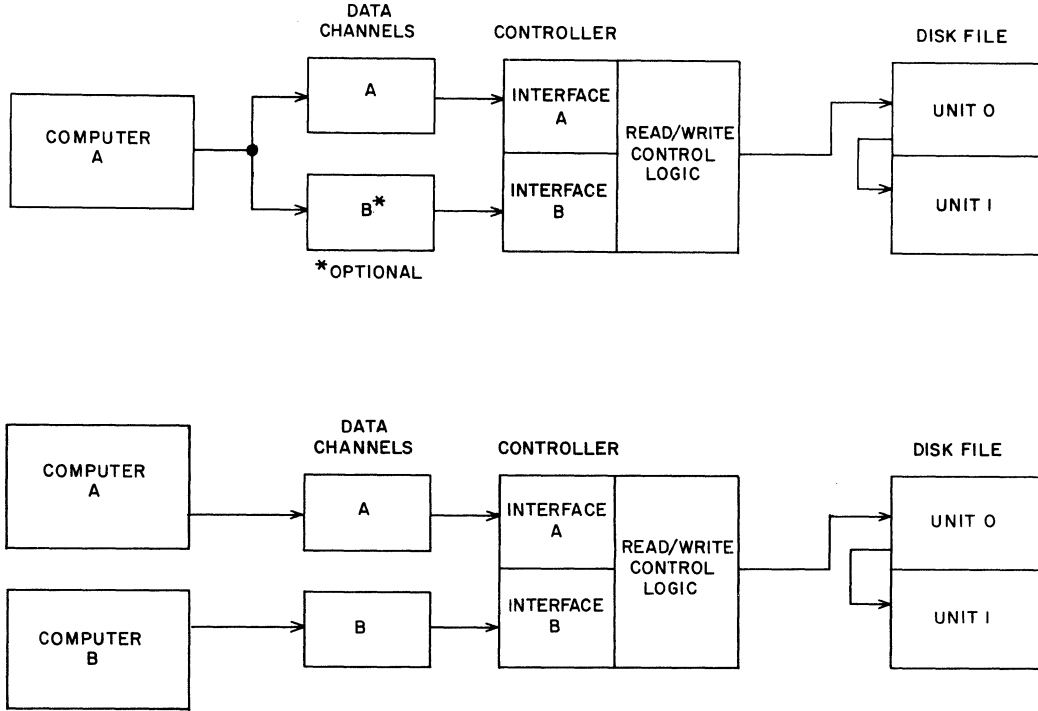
DATA CHANNELS

CONTROLLER

DISK FILE

COMPUTER A

A

B*

*OPTIONAL

INTERFACE A

INTERFACE B

READ/WRITE CONTROL LOGIC

UNIT 0

UNIT 1

DATA CHANNELS

CONTROLLER

DISK FILE

COMPUTER A

COMPUTER B

A

B

INTERFACE A

INTERFACE B

READ/WRITE CONTROL LOGIC

UNIT 0

UNIT 1